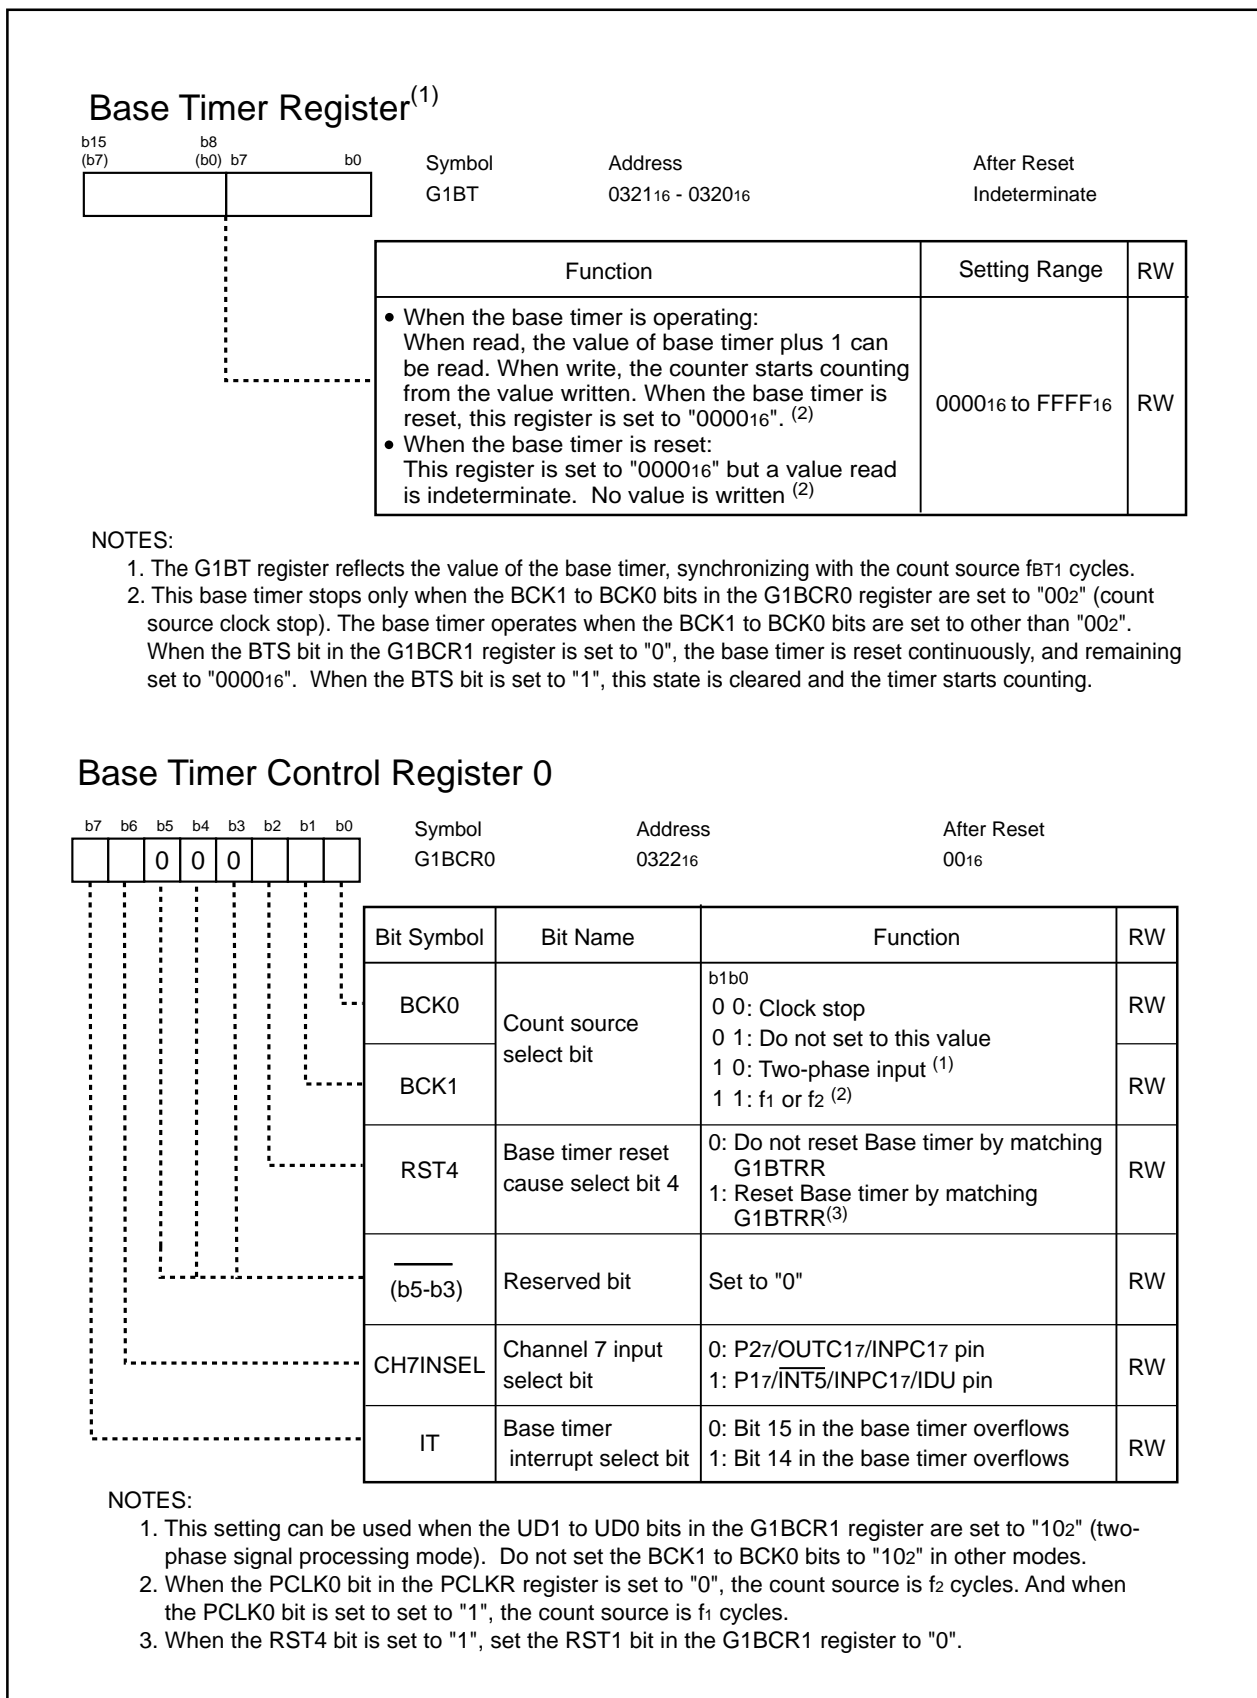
Base Timer Register$^{(1)}$

b15 (b7) b8 (b0) b7 b0

| Symbol | Address | After Reset |
|---|---|---|
| G1BT | $0321_{16}$ - $0320_{16}$ | Indeterminate |

| Function | Setting Range | RW |
|---|---|---|
| • When the base timer is operating: When read, the value of base timer plus 1 can be read. When write, the counter starts counting from the value written. When the base timer is reset, this register is set to "$0000_{16}$". $^{(2)}$ • When the base timer is reset: This register is set to "$0000_{16}$" but a value read is indeterminate. No value is written $^{(2)}$ | $0000_{16}$ to $FFFF_{16}$ | RW |

NOTES:
1. The G1BT register reflects the value of the base timer, synchronizing with the count source $f_{BT1}$ cycles.
2. This base timer stops only when the BCK1 to BCK0 bits in the G1BCR0 register are set to "$00_2$" (count source clock stop). The base timer operates when the BCK1 to BCK0 bits are set to other than "$00_2$". When the BTS bit in the G1BCR1 register is set to "0", the base timer is reset continuously, and remaining set to "$0000_{16}$". When the BTS bit is set to "1", this state is cleared and the timer starts counting.

Base Timer Control Register 0

b7 b6 b5 b4 b3 b2 b1 b0
0 0 0

| Symbol | Address | After Reset |
|---|---|---|
| G1BCR0 | $0322_{16}$ | $00_{16}$ |

| Bit Symbol | Bit Name | Function | RW |
|---|---|---|---|
| BCK0 | Count source select bit | b1b0 0 0: Clock stop 0 1: Do not set to this value | RW |
| BCK1 | | 1 0: Two-phase input $^{(1)}$ 1 1: $f_1$ or $f_2$ $^{(2)}$ | RW |
| RST4 | Base timer reset cause select bit 4 | 0: Do not reset Base timer by matching G1BTRR 1: Reset Base timer by matching G1BTRR$^{(3)}$ | RW |
| (b5-b3) | Reserved bit | Set to "0" | RW |
| CH7INSEL | Channel 7 input select bit | 0: $P2_7$/$OUTC1_7$/$INPC1_7$ pin 1: $P1_7$/$\overline{INT5}$/$INPC1_7$/IDU pin | RW |
| IT | Base timer interrupt select bit | 0: Bit 15 in the base timer overflows 1: Bit 14 in the base timer overflows | RW |

NOTES:
1. This setting can be used when the UD1 to UD0 bits in the G1BCR1 register are set to "$10_2$" (two-phase signal processing mode). Do not set the BCK1 to BCK0 bits to "$10_2$" in other modes.
2. When the PCLK0 bit in the PCLKR register is set to "0", the count source is $f_2$ cycles. And when the PCLK0 bit is set to set to "1", the count source is $f_1$ cycles.
3. When the RST4 bit is set to "1", set the RST1 bit in the G1BCR1 register to "0".